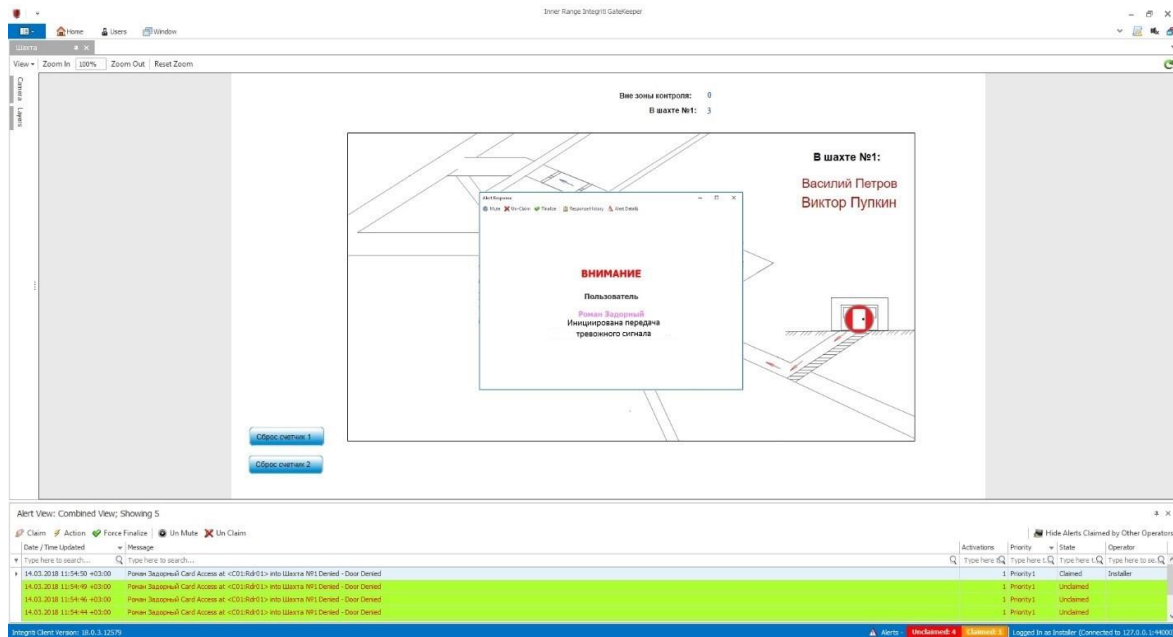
Inner Range Integriti GateKeeper

Home Users Window

Шахта

View Zoom In 100% Zoom Out Reset Zoom

Camera Layers

Вне зоны контроля: 0
В шахте №1: 3

В шахте №1:

Василий Петров
Виктор Пупкин

Alert Response

Mute Un-Claim Finalize Response History Alert Details

ВНИМАНИЕ

Пользователь

Роман Задорный
Инициирована передача тревожного сигнала

Сброс счетчик 1

Сброс счетчик 2

Alert View: Combined View; Showing 5

Claim Action Force Finalize Un Mute Un Claim

Hide Alerts Claimed by Other Operators

| Date / Time Updated | Message | Activations | Priority | State | Operator |
|---|---|---|---|---|---|
| Type here to search... | Type here to search... | Type here t | Type here t | Type here t | Type here to se |
| 14.03.2018 11:54:50 +03:00 | Роман Задорный Card Access at <C01:Rdr01> into Шахта №1 Denied - Door Denied | 1 | Priority1 | Claimed | Installer |
| 14.03.2018 11:54:49 +03:00 | Роман Задорный Card Access at <C01:Rdr01> into Шахта №1 Denied - Door Denied | 1 | Priority1 | Unclaimed | |
| 14.03.2018 11:54:46 +03:00 | Роман Задорный Card Access at <C01:Rdr01> into Шахта №1 Denied - Door Denied | 1 | Priority1 | Unclaimed | |
| 14.03.2018 11:54:44 +03:00 | Роман Задорный Card Access at <C01:Rdr01> into Шахта №1 Denied - Door Denied | 1 | Priority1 | Unclaimed | |

Integriti Client Version: 18.0.3.12579

Alerts - Unclaimed: 4 Claimed: 1 Logged in as Installer (Connected to 127.0.0.1:4400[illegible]